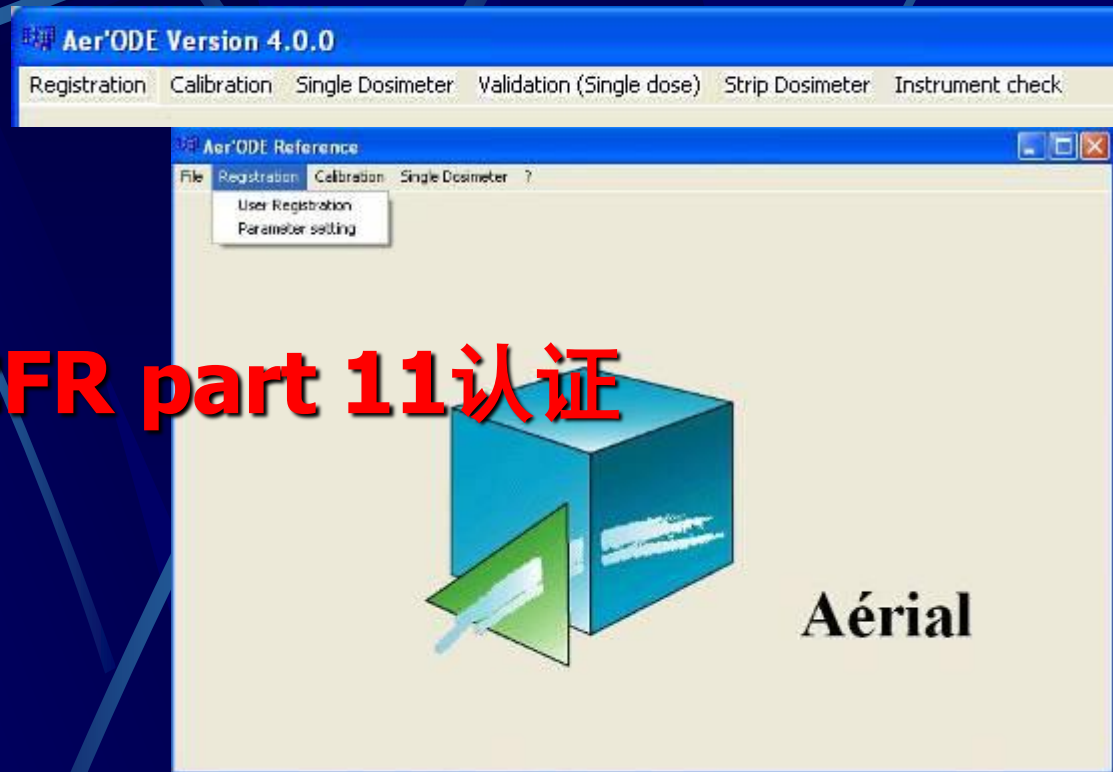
Aer'ODE Version 4.0.0

Registration Calibration Single Dosimeter Validation (Single dose) Strip Dosimeter Instrument check

Aer'ODE Reference

File Registration Calibration Single Dosimeter ?

User Registration
Parameter setting

FR part 11认证

Aérial